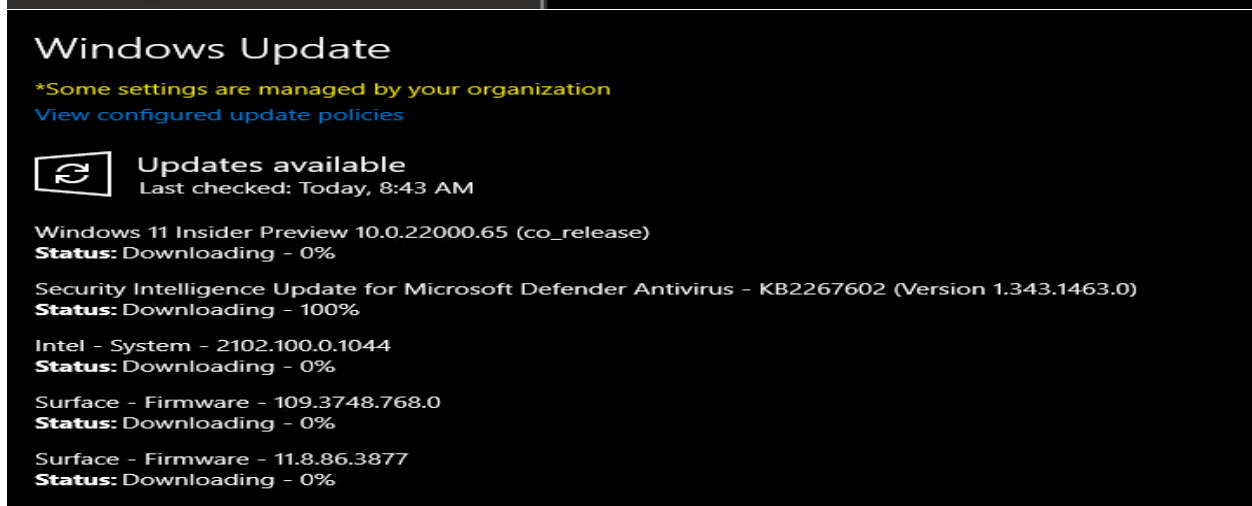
Windows Update

*Some settings are managed by your organization

View configured update policies

Updates available

Last checked: Today, 8:43 AM

Windows 11 Insider Preview 10.0.22000.65 (co_release)
**Status:** Downloading - 0%

Security Intelligence Update for Microsoft Defender Antivirus - KB2267602 (Version 1.343.1463.0)
**Status:** Downloading - 100%

Intel - System - 2102.100.0.1044
**Status:** Downloading - 0%

Surface - Firmware - 109.3748.768.0
**Status:** Downloading - 0%

Surface - Firmware - 11.8.86.3877
**Status:** Downloading - 0%